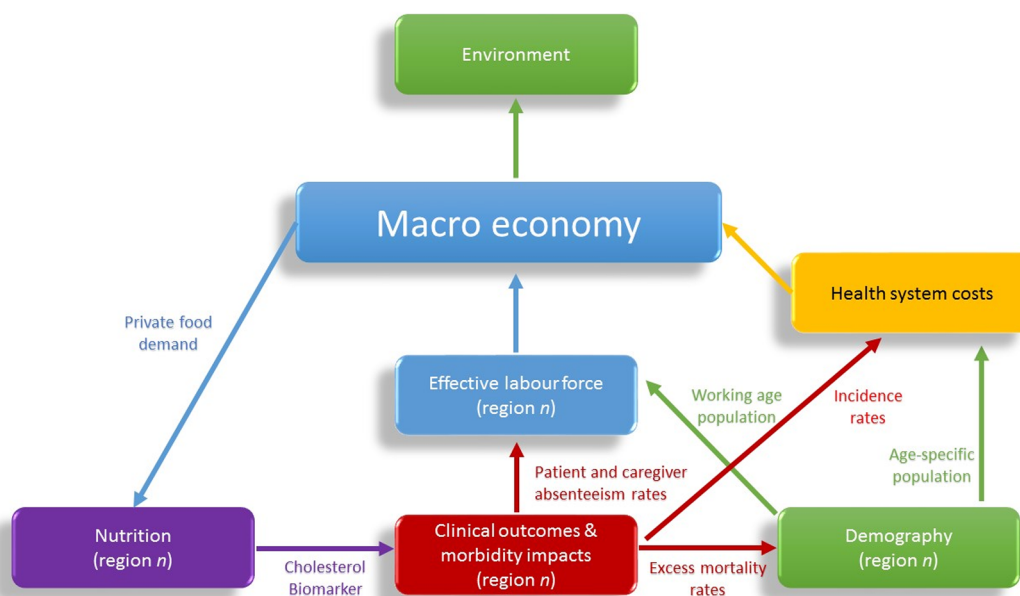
Environment

Macro economy

Health system costs

Private food demand

Effective labour force (region $n$)

Working age population

Incidence rates

Age-specific population

Patient and caregiver absenteeism rates

Nutrition (region $n$)

Cholesterol Biomarker

Clinical outcomes & morbidity impacts (region $n$)

Excess mortality rates

Demography (region $n$)